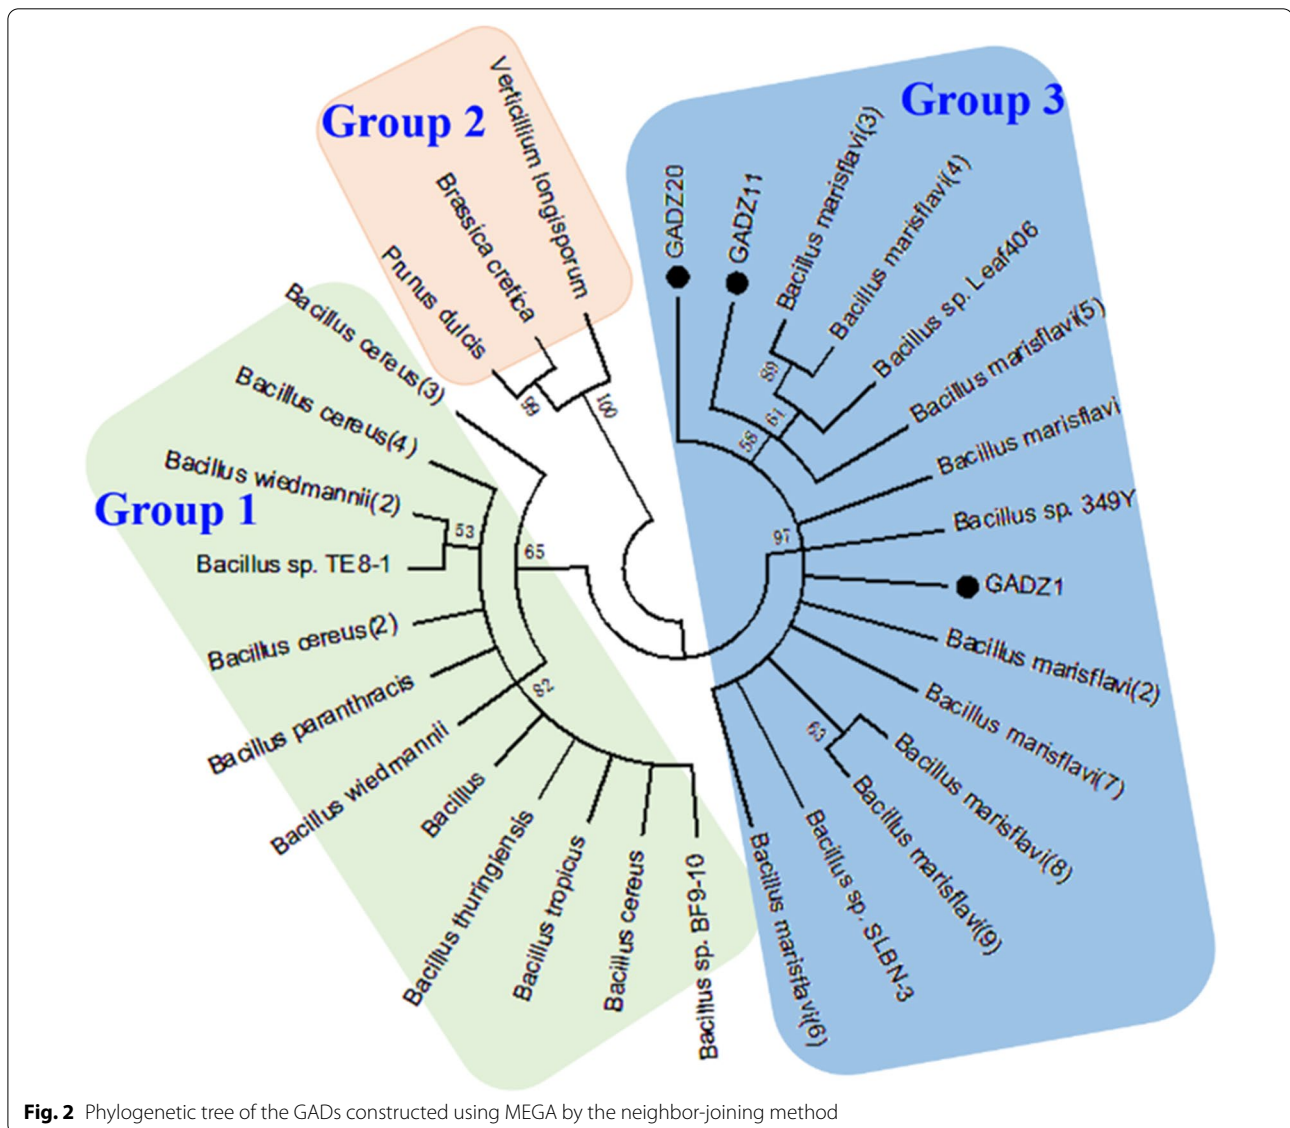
Group 2

Verticillium longisporum

Brassica cretica

Prunus dulcis

99

100

Group 3

GADZ20

GADZ11

Bacillus marisflavi(3)

Bacillus marisflavi(4)

Bacillus sp. Leaf406

Bacillus marisflavi(5)

Bacillus marisflavi

Bacillus sp. 349Y

GADZ1

Bacillus marisflavi(2)

Bacillus marisflavi(7)

Bacillus marisflavi(8)

Bacillus marisflavi(9)

Bacillus sp. SLBN-3

Bacillus marisflavi(6)

89

61

56

97

63

Group 1

Bacillus cereus(3)

Bacillus cereus(4)

Bacillus wiedmannii(2)

Bacillus sp. TE8-1

Bacillus cereus(2)

Bacillus paranthracis

Bacillus wiedmannii

Bacillus

Bacillus thuringiensis

Bacillus tropicus

Bacillus cereus

Bacillus sp. BF9-10

53

65

92

Fig. 2 Phylogenetic tree of the GADs constructed using MEGA by the neighbor-joining method